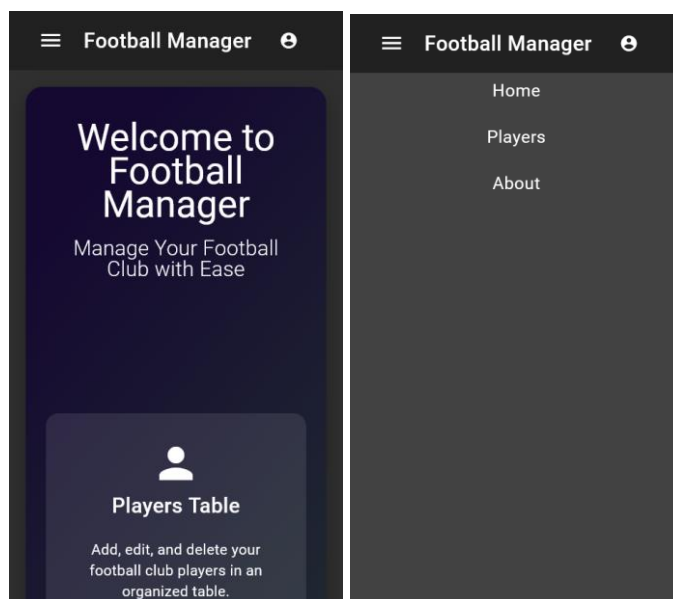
Football Manager

Welcome to Football Manager

Manage Your Football Club with Ease

Players Table

Add, edit, and delete your football club players in an organized table.

Football Manager

Home

Players

About